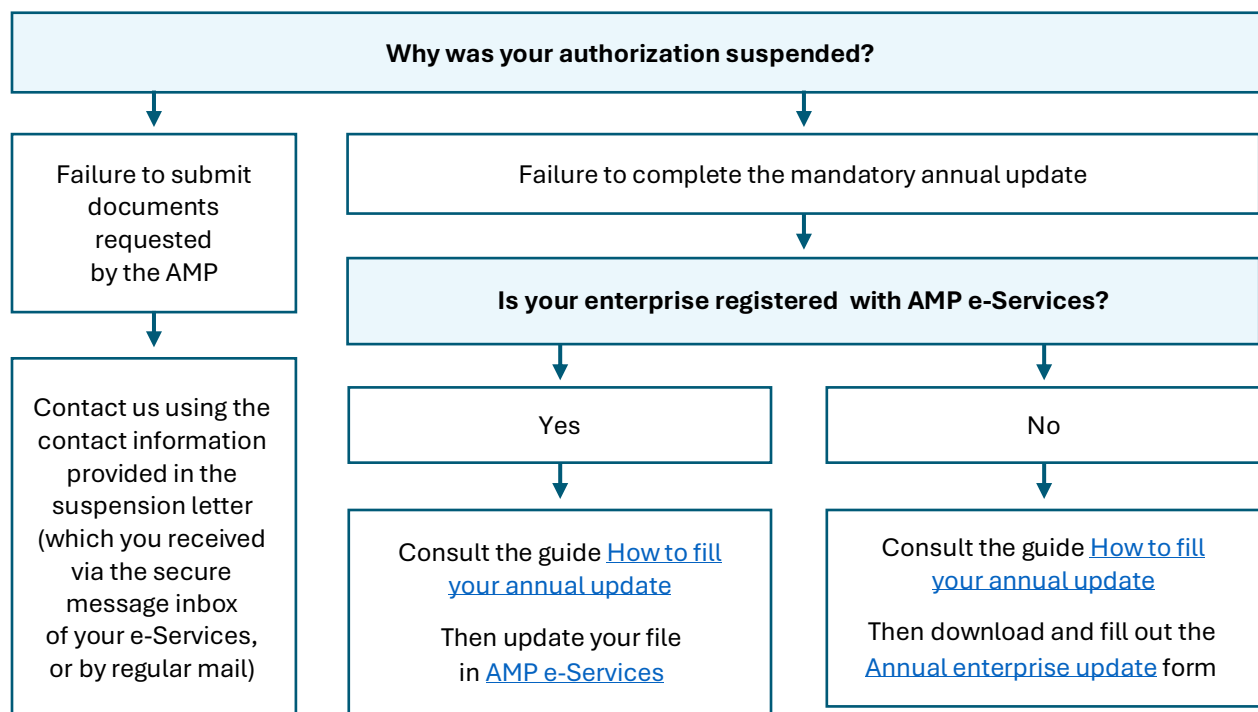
Why was your authorization suspended?

Failure to submit documents requested by the AMP

Contact us using the contact information provided in the suspension letter (which you received via the secure message inbox of your e-Services, or by regular mail)

Failure to complete the mandatory annual update

Is your enterprise registered with AMP e-Services?

Yes

Consult the guide How to fill your annual update

Then update your file in AMP e-Services

No

Consult the guide How to fill your annual update

Then download and fill out the Annual enterprise update form